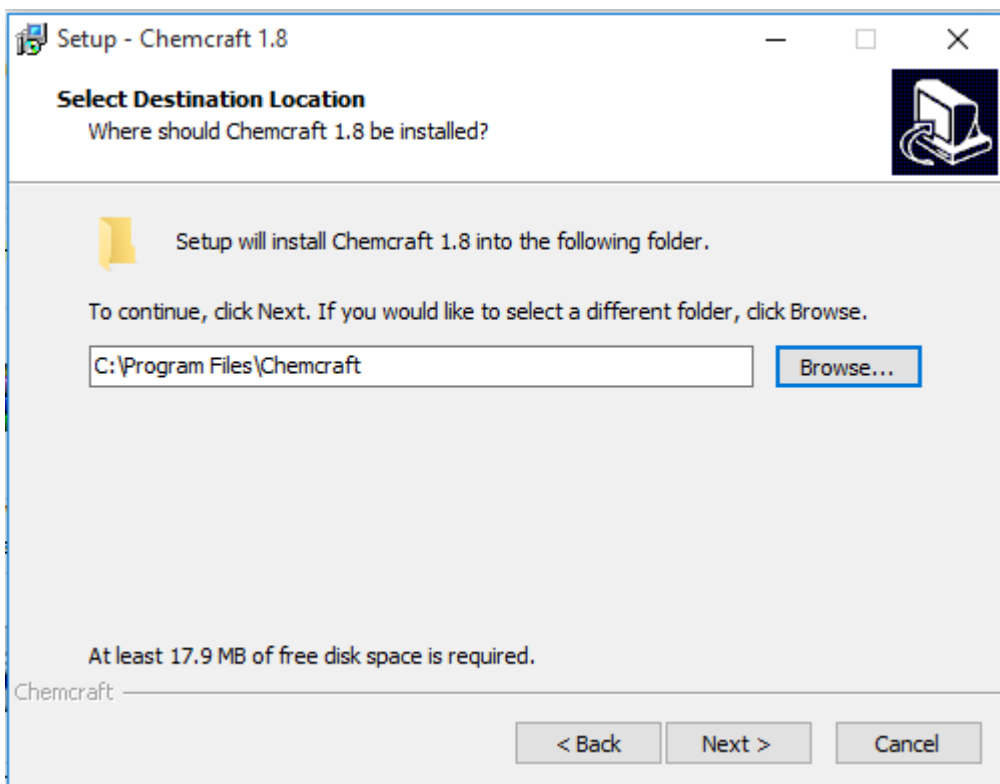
Setup - Chemcraft 1.8

Select Destination Location
Where should Chemcraft 1.8 be installed?

Setup will install Chemcraft 1.8 into the following folder.

To continue, click Next. If you would like to select a different folder, click Browse.

C:\Program Files\Chemcraft

Browse...

At least 17.9 MB of free disk space is required.

Chemcraft

< Back

Next >

Cancel